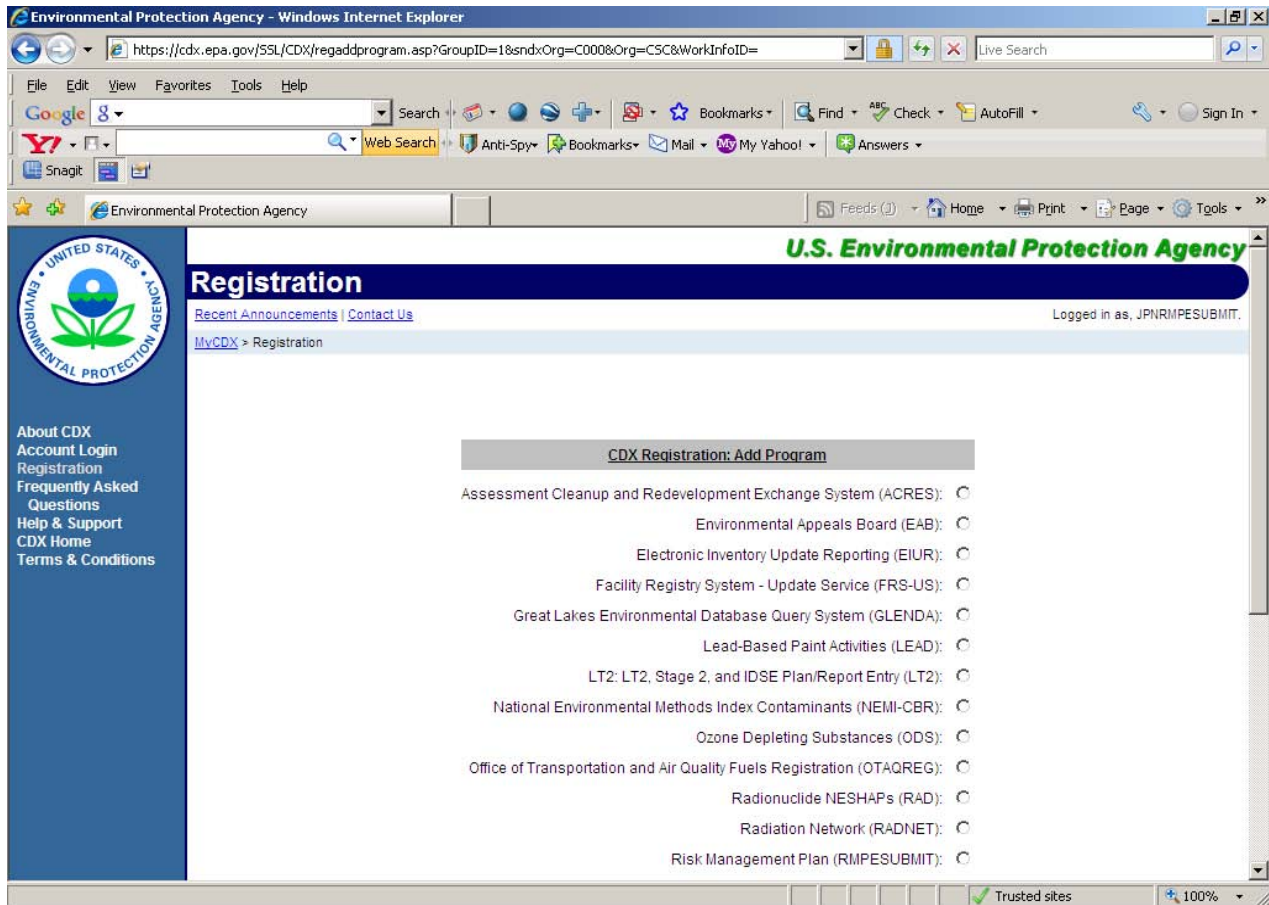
Environmental Protection Agency - Windows Internet Explorer

https://cdx.epa.gov/SSL/CDX/regaddprogram.asp?GroupID=1&sndxOrg=C000&Org=CSC&WorkInfoID=

Live Search

File Edit View Favorites Tools Help

Google Search Bookmarks Find Check AutoFill Sign In

Web Search Anti-Spy Bookmarks Mail My Yahoo! Answers

Snagit

Environmental Protection Agency

Feeds (J) Home Print Page Tools

UNITED STATES ENVIRONMENTAL PROTECTION AGENCY

U.S. Environmental Protection Agency

Registration

Recent Announcements | Contact Us

Logged in as, JPNRMPESUBMIT.

MyCDX > Registration

About CDX
Account Login
Registration
Frequently Asked Questions
Help & Support
CDX Home
Terms & Conditions

CDX Registration: Add Program

Assessment Cleanup and Redevelopment Exchange System (ACRES):

Environmental Appeals Board (EAB):

Electronic Inventory Update Reporting (EIUR):

Facility Registry System - Update Service (FRS-US):

Great Lakes Environmental Database Query System (GLENDA):

Lead-Based Paint Activities (LEAD):

LT2: LT2, Stage 2, and IDSE Plan/Report Entry (LT2):

National Environmental Methods Index Contaminants (NEMI-CBR):

Ozone Depleting Substances (ODS):

Office of Transportation and Air Quality Fuels Registration (OTAQREG):

Radionuclide NESHAPs (RAD):

Radiation Network (RADNET):

Risk Management Plan (RMPESUBMIT):

Trusted sites

100%